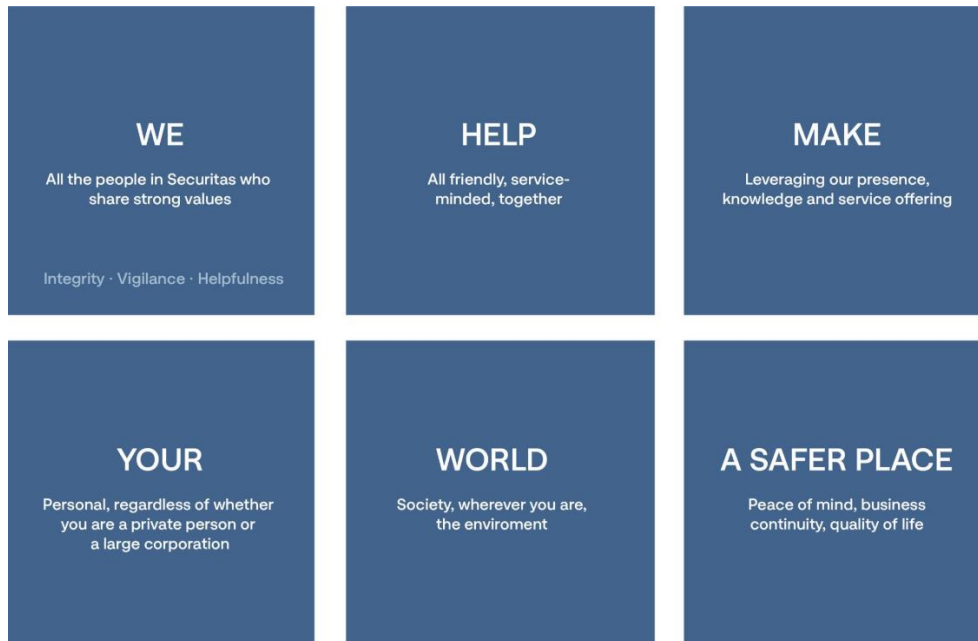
WE

All the people in Securitas who share strong values

Integrity · Vigilance · Helpfulness

HELP

All friendly, service-minded, together

MAKE

Leveraging our presence, knowledge and service offering

YOUR

Personal, regardless of whether you are a private person or a large corporation

WORLD

Society, wherever you are, the enviroment

A SAFER PLACE

Peace of mind, business continuity, quality of life